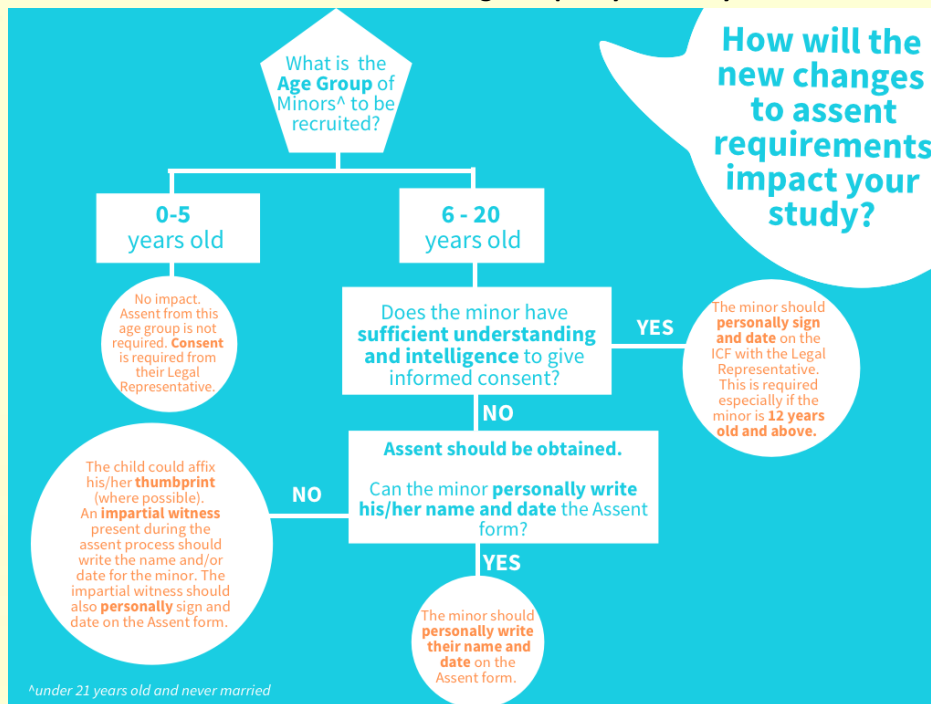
How will the new changes to assent requirements impact your study?

What is the Age Group of Minors^ to be recruited?

0-5 years old

6 - 20 years old

No impact. Assent from this age group is not required. Consent is required from their Legal Representative.

Does the minor have sufficient understanding and intelligence to give informed consent?

YES

The minor should personally sign and date on the ICF with the Legal Representative. This is required especially if the minor is 12 years old and above.

NO

Assent should be obtained.

Can the minor personally write his/her name and date the Assent form?

NO

The child could affix his/her thumbprint (where possible). An impartial witness present during the assent process should write the name and/or date for the minor. The impartial witness should also personally sign and date on the Assent form.

YES

The minor should personally write their name and date on the Assent form.

^under 21 years old and never married